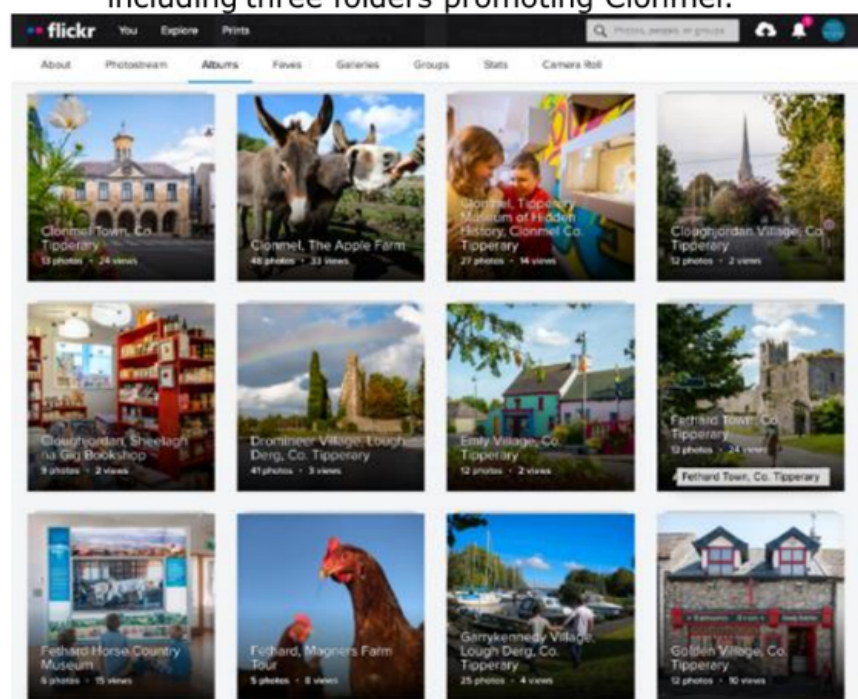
including three folders promoting Clonmel.

flickr You Explore Prints

Photos, people or groups

About Photostream Albums Faves Galleries Groups Stats Camera Roll

Clonmel Town, Co. Tipperary
13 photos · 24 views

Clonmel, The Apple Farm
48 photos · 33 views

Clonmel, Tipperary Museum of Hidden History, Clonmel Co. Tipperary
27 photos · 14 views

Cloughjordan Village, Co. Tipperary
12 photos · 2 views

Cloughjordan, Sheelagh na Gig Bookshop
9 photos · 2 views

Dromineer Village, Lough Derg, Co. Tipperary
41 photos · 3 views

Emly Village, Co. Tipperary
12 photos · 2 views

Fethard Town, Co. Tipperary
12 photos · 24 views
Fethard Town, Co. Tipperary

Fethard Horse Country Museum
6 photos · 15 views

Fethard, Magners Farm Tour
5 photos · 8 views

Garrykennedy Village, Lough Derg, Co. Tipperary
25 photos · 4 views

Golden Village, Co. Tipperary
12 photos · 10 views